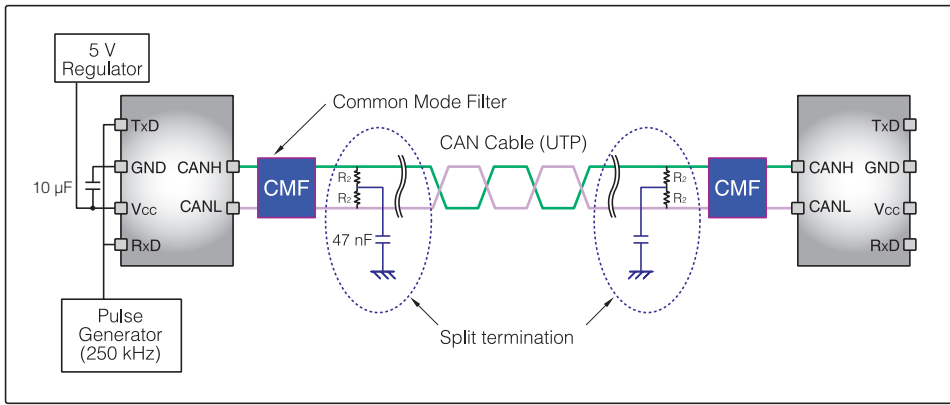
5 V Regulator

TxD
GND
$V_{CC}$
RxD
CANH
CANL
10 µF

Pulse Generator (250 kHz)

Common Mode Filter

CMF

$R_2$
$R_2$
47 nF

CAN Cable (UTP)

$R_2$
$R_2$

CMF

Split termination

CANH
CANL
TxD
GND
$V_{CC}$
RxD